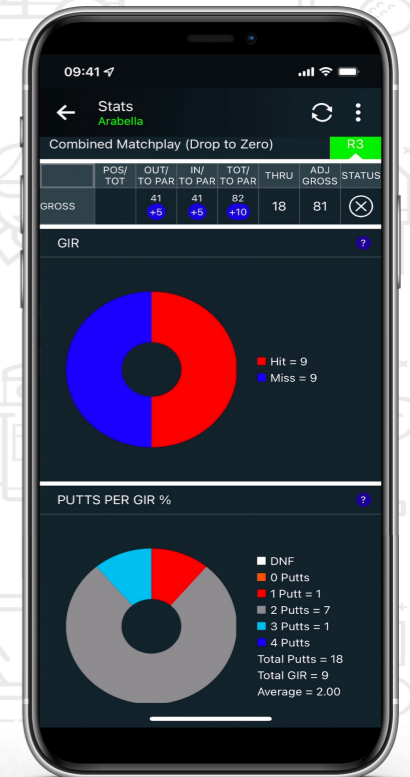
09:41

Stats
Arabella

Combined Matchplay (Drop to Zero) R3

| | POS/ TOT | OUT/ TO PAR | IN/ TO PAR | TOT/ TO PAR | THRU | ADJ GROSS | STATUS |
|---|---|---|---|---|---|---|---|
| GROSS | | 41 +5 | 41 +5 | 82 +10 | 18 | 81 | ⊗ |

GIR ?

Hit = 9
Miss = 9

PUTTS PER GIR % ?

DNF
0 Putts
1 Putt = 1
2 Putts = 7
3 Putts = 1
4 Putts
Total Putts = 18
Total GIR = 9
Average = 2.00